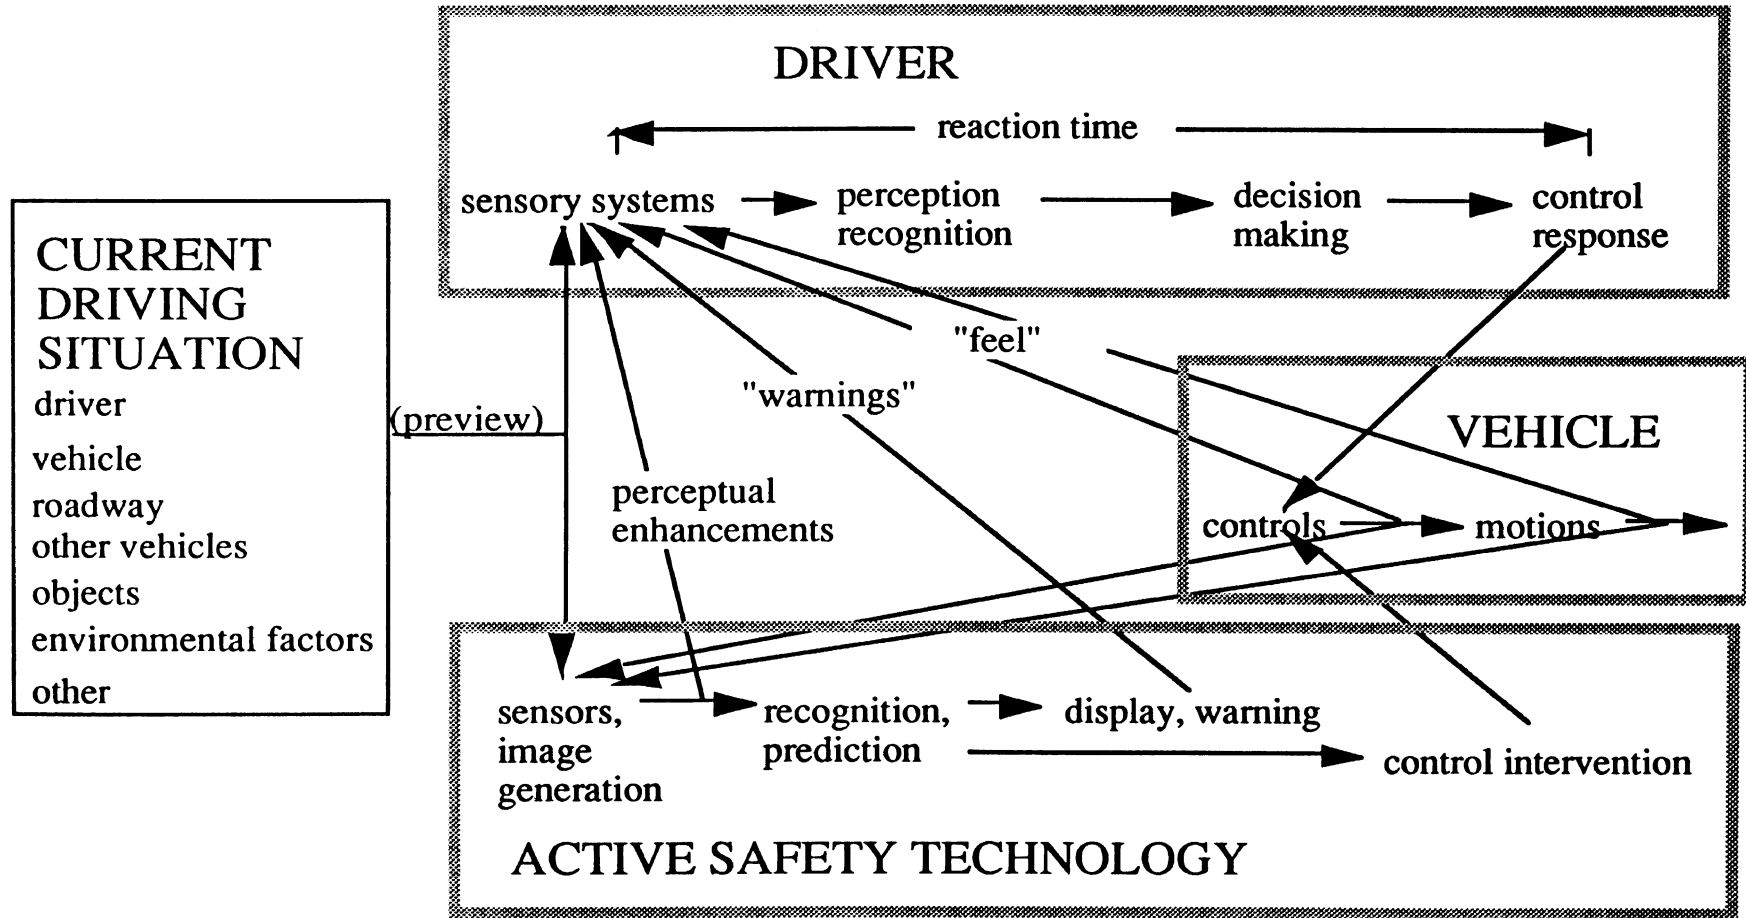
DRIVER

reaction time

sensory systems

perception recognition

decision making

control response

CURRENT DRIVING SITUATION
driver
vehicle
roadway
other vehicles
objects
environmental factors
other

(preview)

"feel"

"warnings"

VEHICLE

perceptual enhancements

controls

motions

sensors, image generation

recognition, prediction

display, warning

control intervention

ACTIVE SAFETY TECHNOLOGY